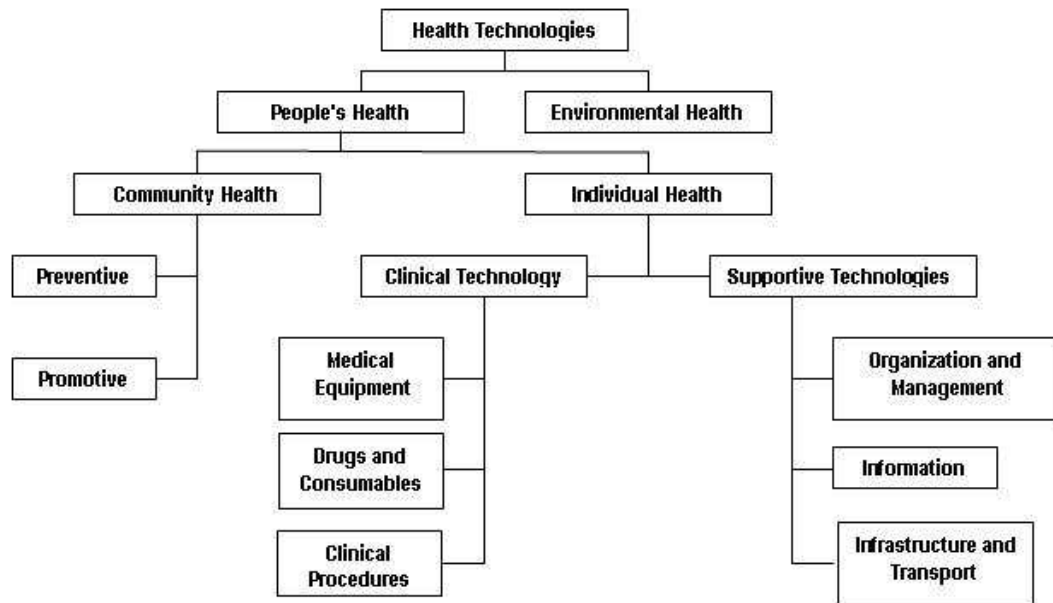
Health Technologies

People's Health

Environmental Health

Community Health

Individual Health

Preventive

Promotive

Clinical Technology

Supportive Technologies

Medical Equipment

Drugs and Consumables

Clinical Procedures

Organization and Management

Information

Infrastructure and Transport